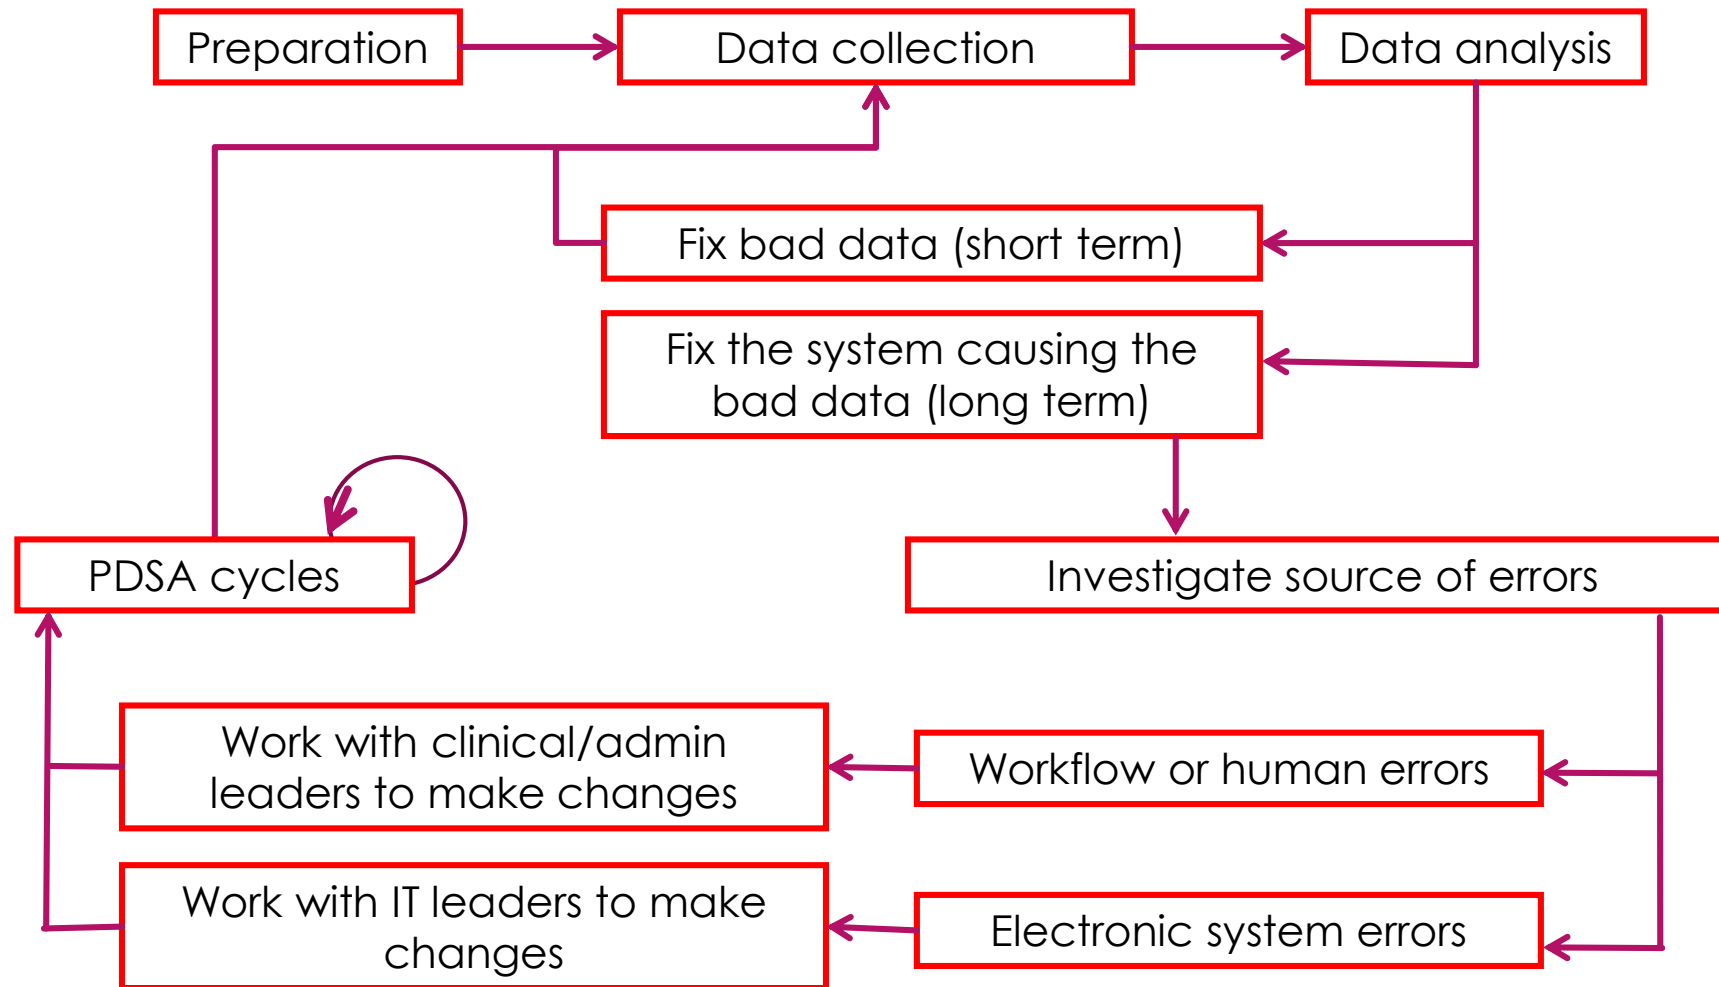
Preparation

Data collection

Data analysis

Fix bad data (short term)

Fix the system causing the bad data (long term)

PDSA cycles

Investigate source of errors

Work with clinical/admin leaders to make changes

Workflow or human errors

Work with IT leaders to make changes

Electronic system errors